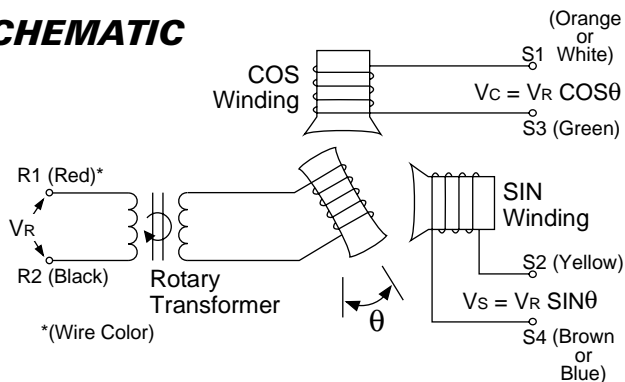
CHEMATIC

(Orange or White)
S1
COS Winding
$V_C = V_R\ COS\theta$
S3 (Green)

R1 (Red)*
$V_R$
R2 (Black)
Rotary Transformer

SIN Winding
S2 (Yellow)
$V_S = V_R\ SIN\theta$
S4 (Brown or Blue)

$\theta$

*(Wire Color)